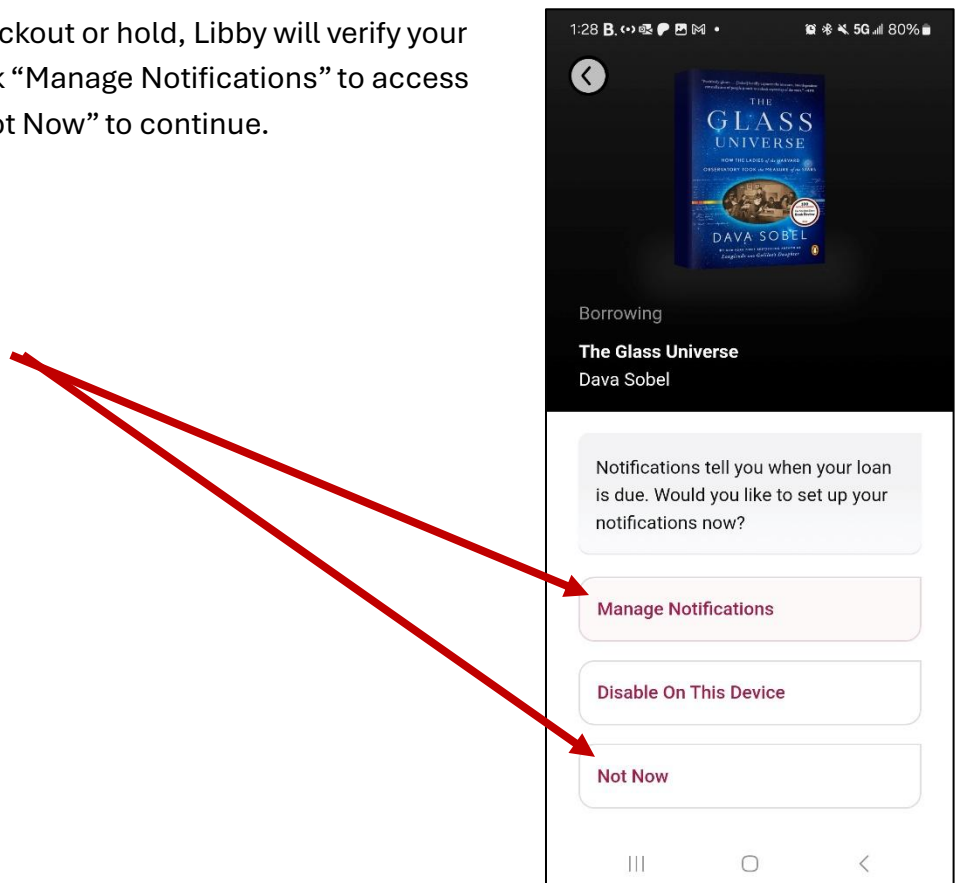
ckout or hold, Libby will verify your k “Manage Notifications” to access ot Now” to continue.

1:28 B. 5G 80%

THE
GLASS
UNIVERSE
HOW THE LADIES of the HARVARD OBSERVATORY TOOK the MEASURE of the STARS
DAVA SOBEL

Borrowing
The Glass Universe
Dava Sobel

Notifications tell you when your loan is due. Would you like to set up your notifications now?

Manage Notifications

Disable On This Device

Not Now